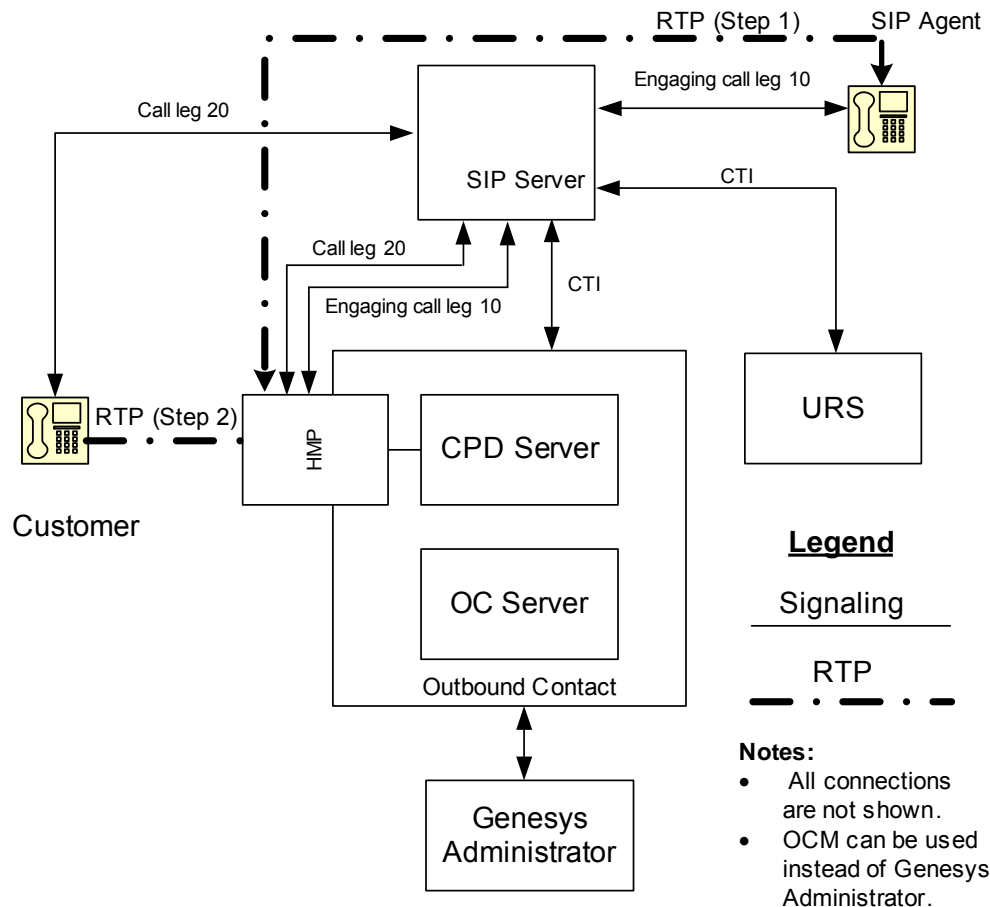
RTP (Step 1)
SIP Agent
Engaging call leg 10
Call leg 20
SIP Server
CTI
Call leg 20
CTI
Engaging call leg 10
RTP (Step 2)
HMP
CPD Server
URS
Customer
Legend
OC Server
Signaling
RTP
Outbound Contact
Notes:
• All connections are not shown.
• OCM can be used instead of Genesys Administrator.
Genesys Administrator